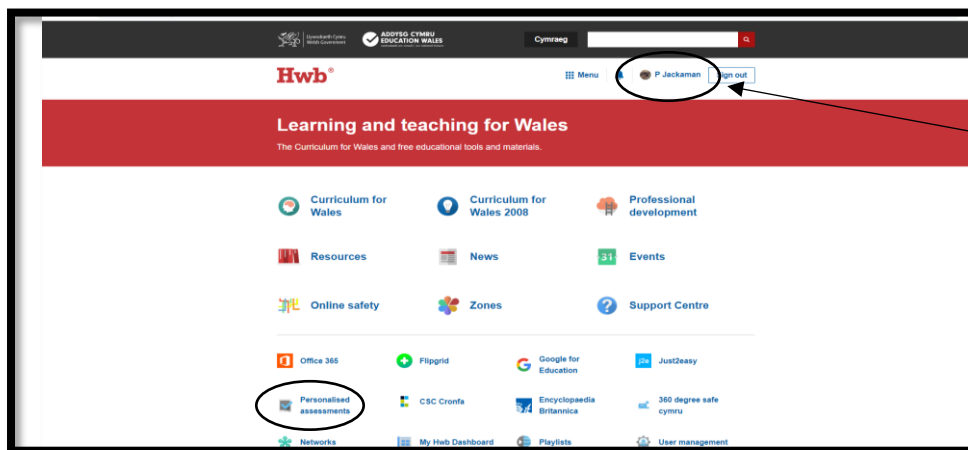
Llywodraeth Cymru Welsh Government

ADDYSG CYMRU EDUCATION WALES

Cymraeg

Hwb®

Menu

P Jackaman

Sign out

Learning and teaching for Wales

The Curriculum for Wales and free educational tools and materials.

Curriculum for Wales

Curriculum for Wales 2008

Professional development

Resources

News

Events

Online safety

Zones

Support Centre

Office 365

Flipgrid

Google for Education

Just2easy

Personalised assessments

CSC Cronfa

Encyclopaedia Britannica

360 degree safe cymru

Networks

My Hwb Dashboard

Playlists

User management